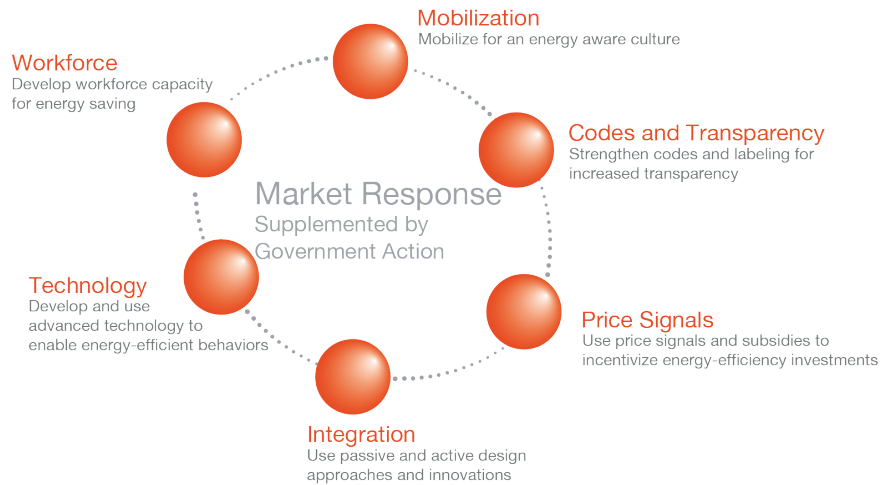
Mobilization
Mobilize for an energy aware culture

Workforce
Develop workforce capacity for energy saving

Codes and Transparency
Strengthen codes and labeling for increased transparency

Market Response
Supplemented by Government Action

Technology
Develop and use advanced technology to enable energy-efficient behaviors

Price Signals
Use price signals and subsidies to incentivize energy-efficiency investments

Integration
Use passive and active design approaches and innovations